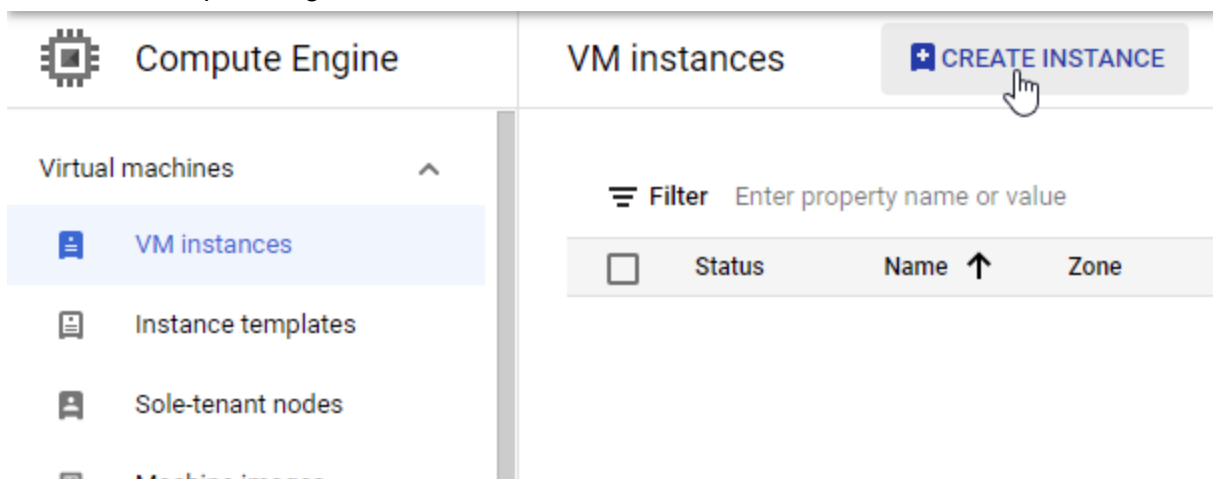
Compute Engine

VM instances

CREATE INSTANCE

Virtual machines

VM instances

Instance templates

Sole-tenant nodes

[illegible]

Filter Enter property name or value

| | Status | Name ↑ | Zone |
|---|---|---|---|